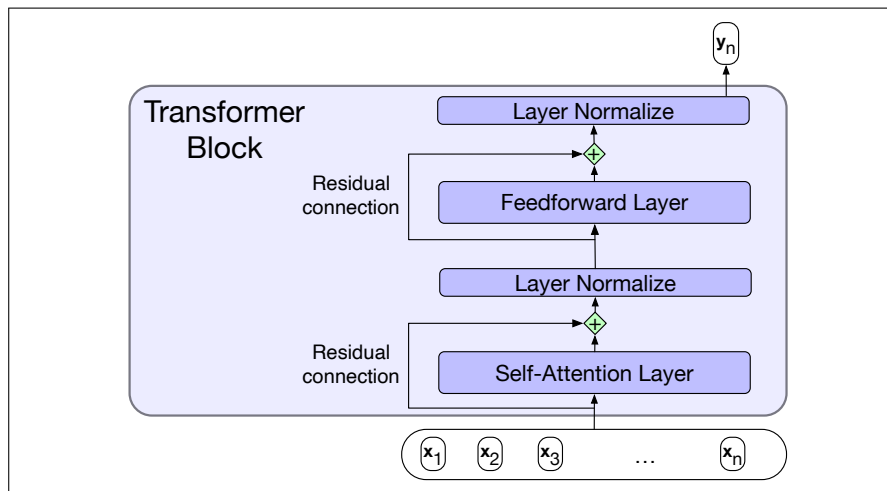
$\mathbf{y}_n$

Transformer Block

Layer Normalize

$+$

Residual connection

Feedforward Layer

Layer Normalize

$+$

Residual connection

Self-Attention Layer

$\mathbf{x}_1$ $\mathbf{x}_2$ $\mathbf{x}_3$ … $\mathbf{x}_n$